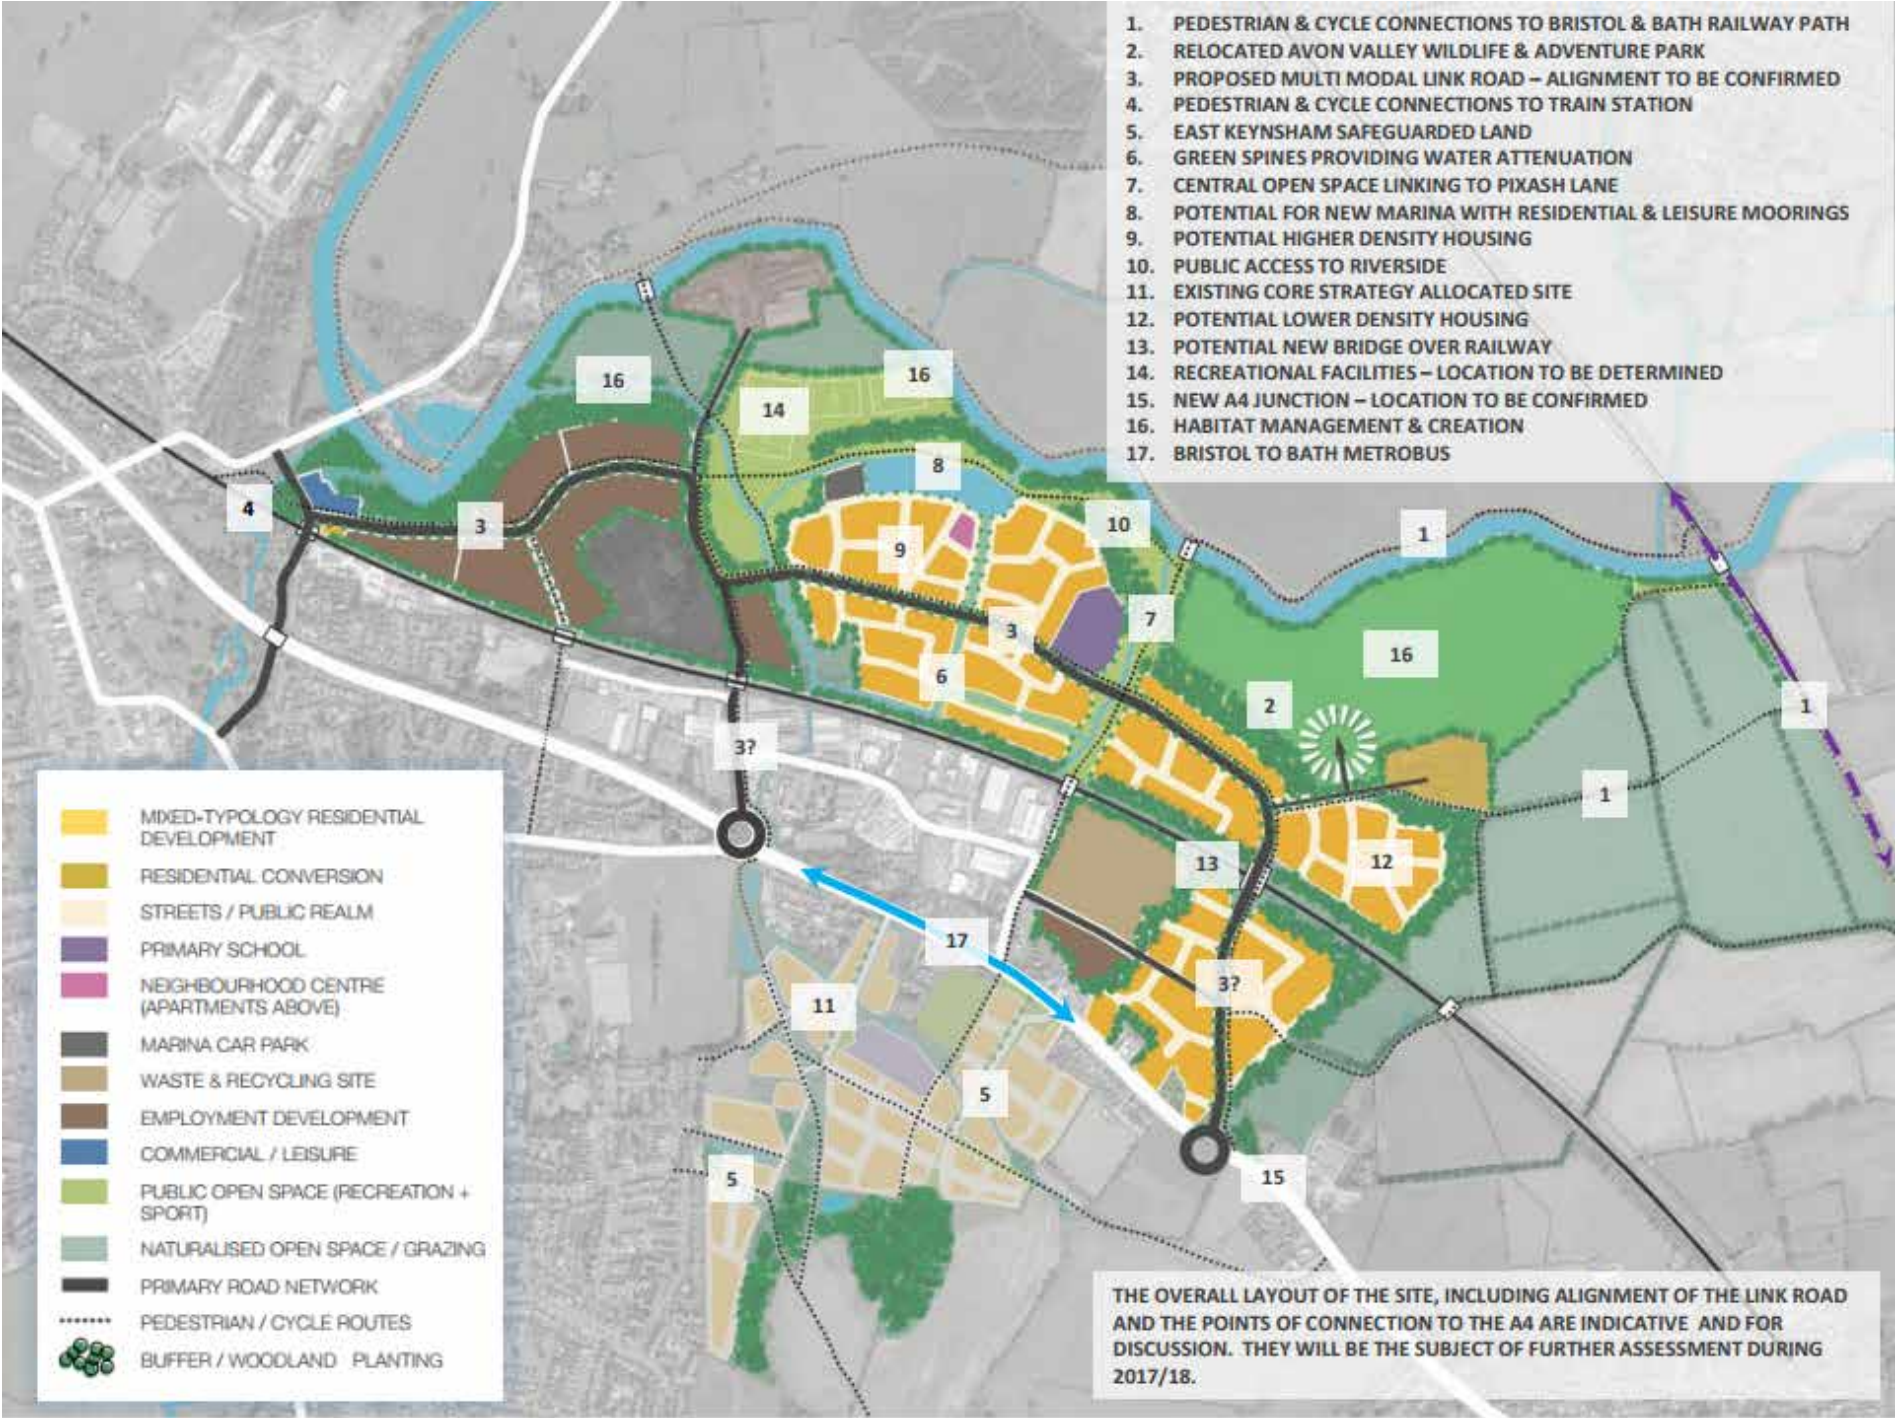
1. PEDESTRIAN & CYCLE CONNECTIONS TO BRISTOL & BATH RAILWAY PATH
2. RELOCATED AVON VALLEY WILDLIFE & ADVENTURE PARK
3. PROPOSED MULTI MODAL LINK ROAD – ALIGNMENT TO BE CONFIRMED
4. PEDESTRIAN & CYCLE CONNECTIONS TO TRAIN STATION
5. EAST KEYNSHAM SAFEGUARDED LAND
6. GREEN SPINES PROVIDING WATER ATTENUATION
7. CENTRAL OPEN SPACE LINKING TO PIXASH LANE
8. POTENTIAL FOR NEW MARINA WITH RESIDENTIAL & LEISURE MOORINGS
9. POTENTIAL HIGHER DENSITY HOUSING
10. PUBLIC ACCESS TO RIVERSIDE
11. EXISTING CORE STRATEGY ALLOCATED SITE
12. POTENTIAL LOWER DENSITY HOUSING
13. POTENTIAL NEW BRIDGE OVER RAILWAY
14. RECREATIONAL FACILITIES – LOCATION TO BE DETERMINED
15. NEW A4 JUNCTION – LOCATION TO BE CONFIRMED
16. HABITAT MANAGEMENT & CREATION
17. BRISTOL TO BATH METROBUS

16 16 14 8 4 3 9 10 1 3 7 16 6 2 1 3? 1 13 12 17 3? 11 5 5 15

MIXED-TYPOLOGY RESIDENTIAL DEVELOPMENT
RESIDENTIAL CONVERSION
STREETS / PUBLIC REALM
PRIMARY SCHOOL
NEIGHBOURHOOD CENTRE (APARTMENTS ABOVE)
MARINA CAR PARK
WASTE & RECYCLING SITE
EMPLOYMENT DEVELOPMENT
COMMERCIAL / LEISURE
PUBLIC OPEN SPACE (RECREATION + SPORT)
NATURALISED OPEN SPACE / GRAZING
PRIMARY ROAD NETWORK
PEDESTRIAN / CYCLE ROUTES
BUFFER / WOODLAND PLANTING

THE OVERALL LAYOUT OF THE SITE, INCLUDING ALIGNMENT OF THE LINK ROAD AND THE POINTS OF CONNECTION TO THE A4 ARE INDICATIVE AND FOR DISCUSSION. THEY WILL BE THE SUBJECT OF FURTHER ASSESSMENT DURING 2017/18.